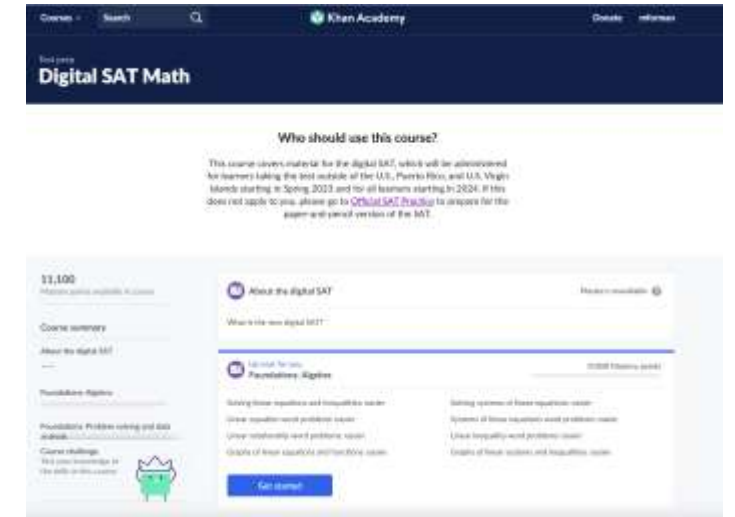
Courses Search Khan Academy Donate mformas

Test prep
Digital SAT Math

Who should use this course?

This course covers material for the digital SAT, which will be administered for learners taking the test outside of the U.S., Puerto Rico, and U.S. Virgin Islands starting in Spring 2023 and for all learners starting in 2024. If this does not apply to you, please go to Official SAT Practice to prepare for the paper-and-pencil version of the SAT.

11,100
Mastery points available in course

Course summary

About the digital SAT

Foundations: Algebra

Foundations: Problem solving and data analysis

Course challenge
Test your knowledge of the skills in this course.

About the digital SAT

Mastery unavailable

What is the new digital SAT?

Up next for you
Foundations: Algebra

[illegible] Mastery points

Solving linear equations and inequalities: easier

Linear equation word problems: easier

Linear relationship word problems: easier

Graphs of linear equations and functions: easier

Solving systems of linear equations: easier

Systems of linear equations word problems: easier

Linear inequality word problems: easier

Graphs of linear systems and inequalities: easier

Get started